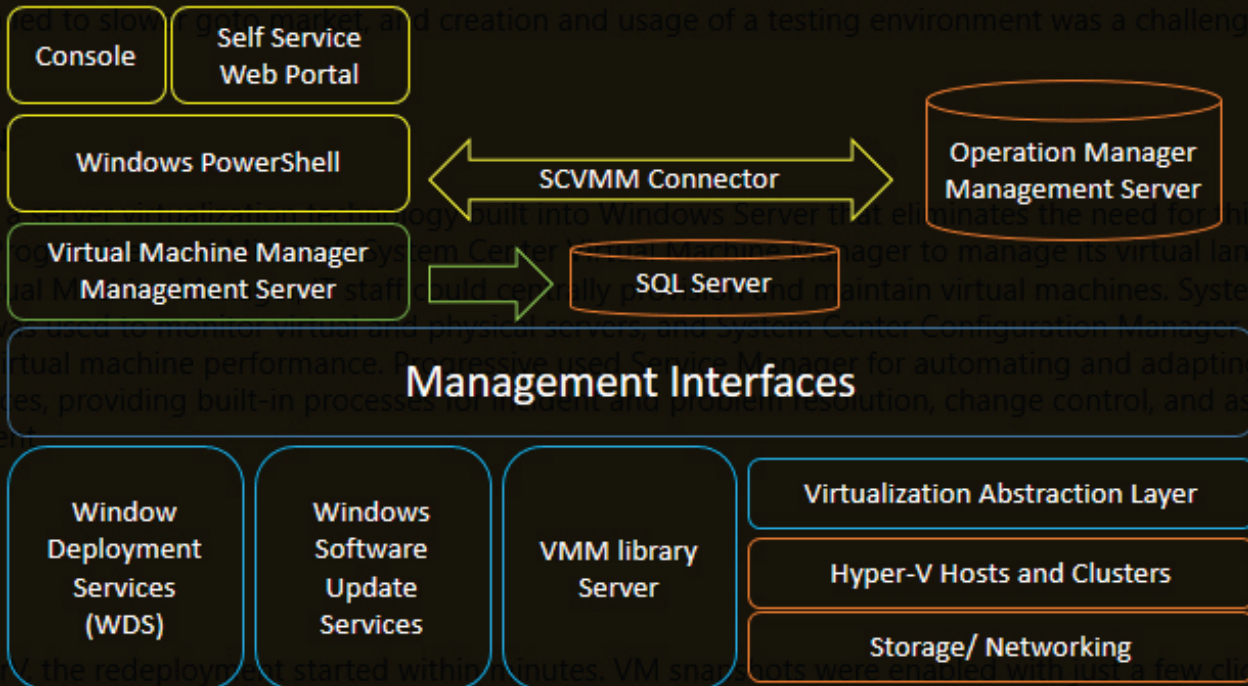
Console

Self Service Web Portal

Windows PowerShell

SCVMM Connector

Operation Manager Management Server

Virtual Machine Manager Management Server

SQL Server

Management Interfaces

Window Deployment Services (WDS)

Windows Software Update Services

VMM library Server

Virtualization Abstraction Layer

Hyper-V Hosts and Clusters

Storage/ Networking